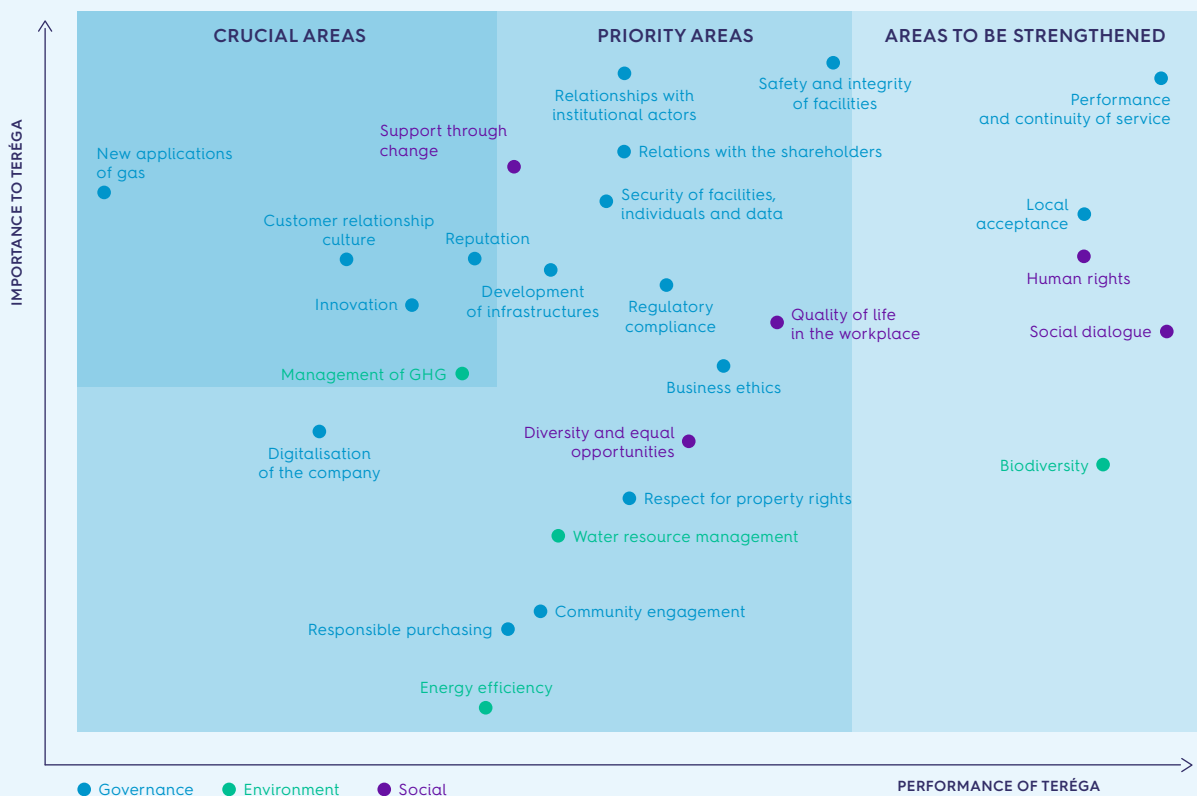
CRUCIAL AREAS

PRIORITY AREAS

AREAS TO BE STRENGTHENED

IMPORTANCE TO TERÉGA

Relationships with institutional actors

Safety and integrity of facilities

Performance and continuity of service

Support through change

New applications of gas

Relations with the shareholders

Security of facilities, individuals and data

Local acceptance

Customer relationship culture

Reputation

Human rights

Development of infrastructures

Regulatory compliance

Innovation

Quality of life in the workplace

Social dialogue

Management of GHG

Business ethics

Digitalisation of the company

Diversity and equal opportunities

Biodiversity

Respect for property rights

Water resource management

Community engagement

Responsible purchasing

Energy efficiency

Governance Environment Social

PERFORMANCE OF TERÉGA